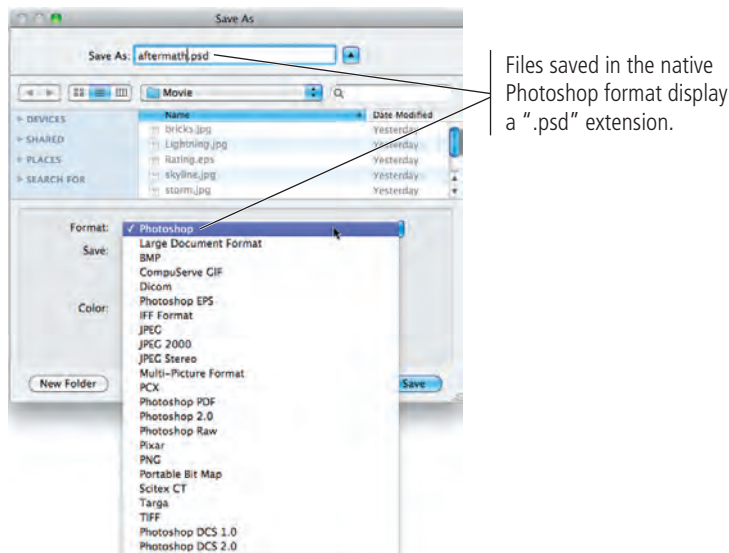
Save As

Save As: aftermath.psd

Movie

DEVICES
SHARED
PLACES
SEARCH FOR

Name
Date Modified
bricks.jpg
Yesterday
Lightning.jpg
Yesterday
Rating.eps
Yesterday
skyline.jpg
Yesterday
storm.jpg
Yesterday

Format:
Save:
Color:

✓ Photoshop
Large Document Format
BMP
CompuServe GIF
Dicom
Photoshop EPS
IFF Format
JPEG
JPEG 2000
JPEG Stereo
Multi-Picture Format
PCX
Photoshop PDF
Photoshop 2.0
Photoshop Raw
Pixar
PNG
Portable Bit Map
Scitex CT
Targa
TIFF
Photoshop DCS 1.0
Photoshop DCS 2.0

New Folder
Save

Files saved in the native Photoshop format display a ".psd" extension.